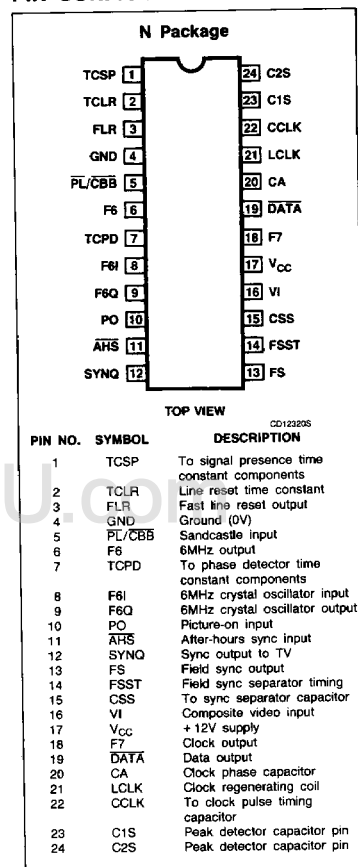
N Package

| | | | |
|---|---|---|---|
| TCSP | 1 | 24 | C2S |
| TCLR | 2 | 23 | C1S |
| FLR | 3 | 22 | CCLK |
| GND | 4 | 21 | LCLK |
| $\overline{PL}$/CBB | 5 | 20 | CA |
| F6 | 6 | 19 | $\overline{DATA}$ |
| TCPD | 7 | 18 | F7 |
| F6I | 8 | 17 | $V_{CC}$ |
| F6Q | 9 | 16 | VI |
| PO | 10 | 15 | CSS |
| $\overline{AHS}$ | 11 | 14 | FSST |
| SYNQ | 12 | 13 | FS |

TOP VIEW

CD12320S

| PIN NO. | SYMBOL | DESCRIPTION |
|---|---|---|
| 1 | TCSP | To signal presence time constant components |
| 2 | TCLR | Line reset time constant |
| 3 | FLR | Fast line reset output |
| 4 | GND | Ground (0V) |
| 5 | $\overline{PL}$/$\overline{CBB}$ | Sandcastle input |
| 6 | F6 | 6MHz output |
| 7 | TCPD | To phase detector time constant components |
| 8 | F6I | 6MHz crystal oscillator input |
| 9 | F6Q | 6MHz crystal oscillator output |
| 10 | PO | Picture-on input |
| 11 | $\overline{AHS}$ | After-hours sync input |
| 12 | SYNQ | Sync output to TV |
| 13 | FS | Field sync output |
| 14 | FSST | Field sync separator timing |
| 15 | CSS | To sync separator capacitor |
| 16 | VI | Composite video input |
| 17 | $V_{CC}$ | +12V supply |
| 18 | F7 | Clock output |
| 19 | $\overline{DATA}$ | Data output |
| 20 | CA | Clock phase capacitor |
| 21 | LCLK | Clock regenerating coil |
| 22 | CCLK | To clock pulse timing capacitor |
| 23 | C1S | Peak detector capacitor pin |
| 24 | C2S | Peak detector capacitor pin |